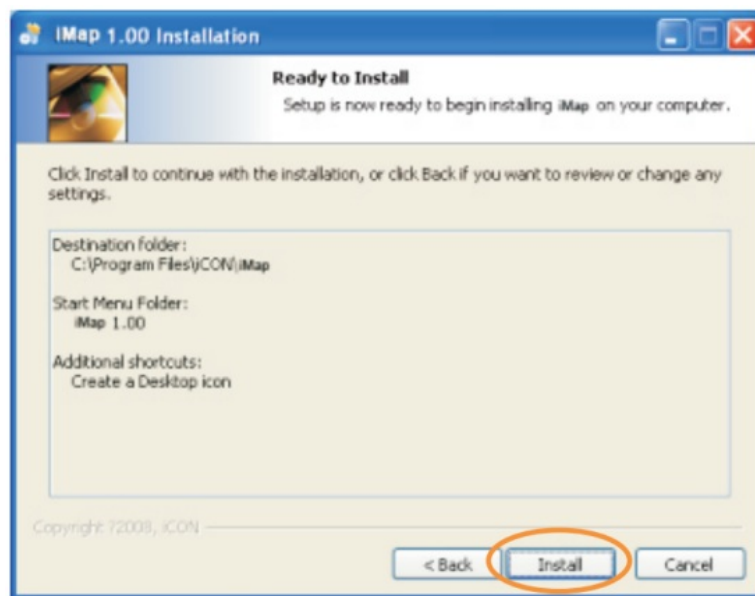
iMap 1.00 Installation

Ready to Install

Setup is now ready to begin installing iMap on your computer.

Click Install to continue with the installation, or click Back if you want to review or change any settings.

Destination folder:
C:\Program Files\iCON\iMap

Start Menu Folder:
iMap 1.00

Additional shortcuts:
Create a Desktop icon

Copyright ?2008, iCON

< Back

Install

Cancel